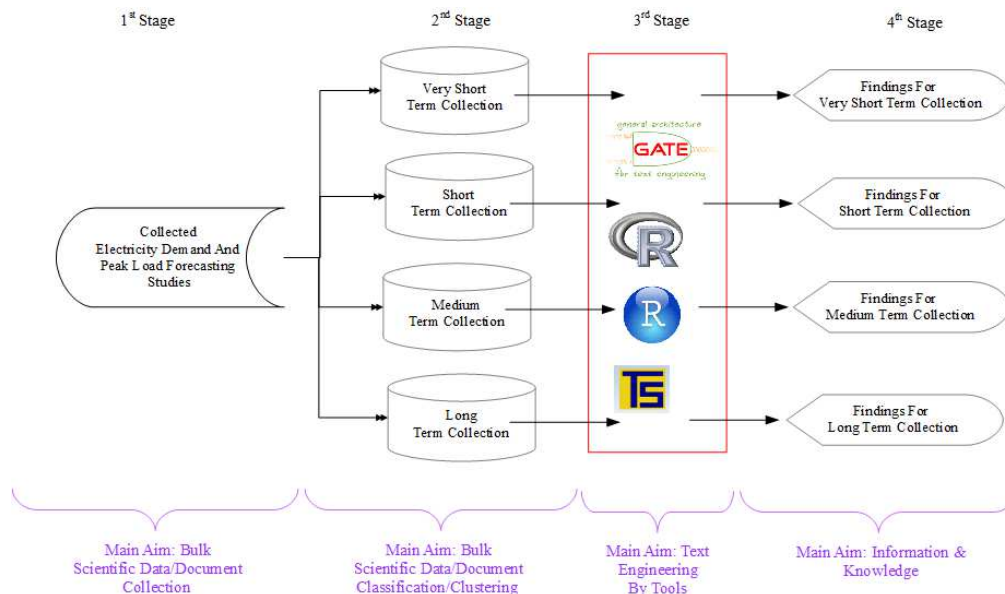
1$^{st}$ Stage

2$^{nd}$ Stage

3$^{rd}$ Stage

4$^{th}$ Stage

Collected Electricity Demand And Peak Load Forecasting Studies

Very Short Term Collection

Short Term Collection

Medium Term Collection

Long Term Collection

general architecture

GATE

for text engineering

R

R

TS

Findings For Very Short Term Collection

Findings For Short Term Collection

Findings For Medium Term Collection

Findings For Long Term Collection

Main Aim: Bulk Scientific Data/Document Collection

Main Aim: Bulk Scientific Data/Document Classification/Clustering

Main Aim: Text Engineering By Tools

Main Aim: Information & Knowledge